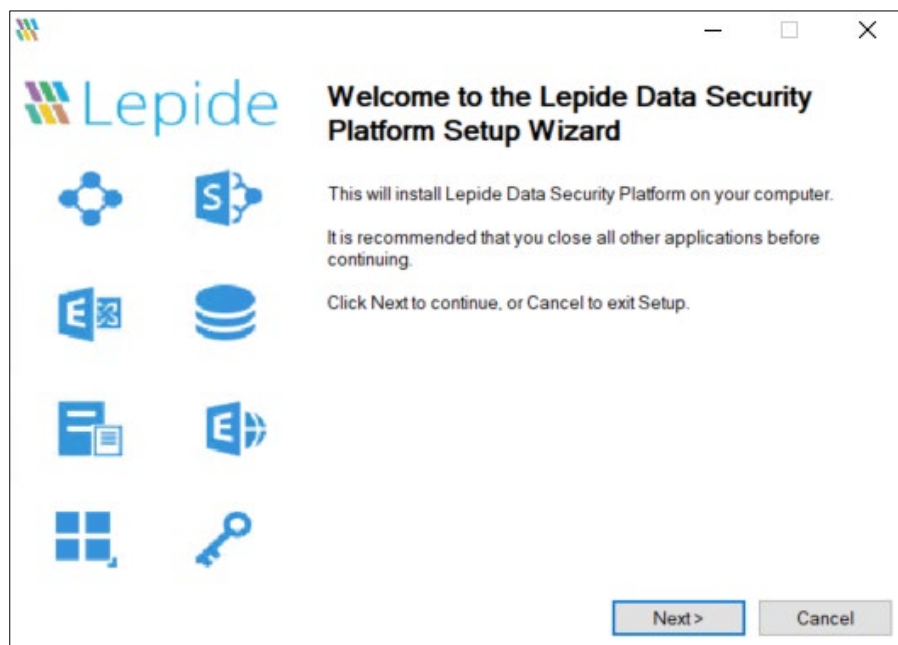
Lepide

Welcome to the Lepide Data Security Platform Setup Wizard

This will install Lepide Data Security Platform on your computer.

It is recommended that you close all other applications before continuing.

Click Next to continue, or Cancel to exit Setup.

S

E

E

Next >

Cancel